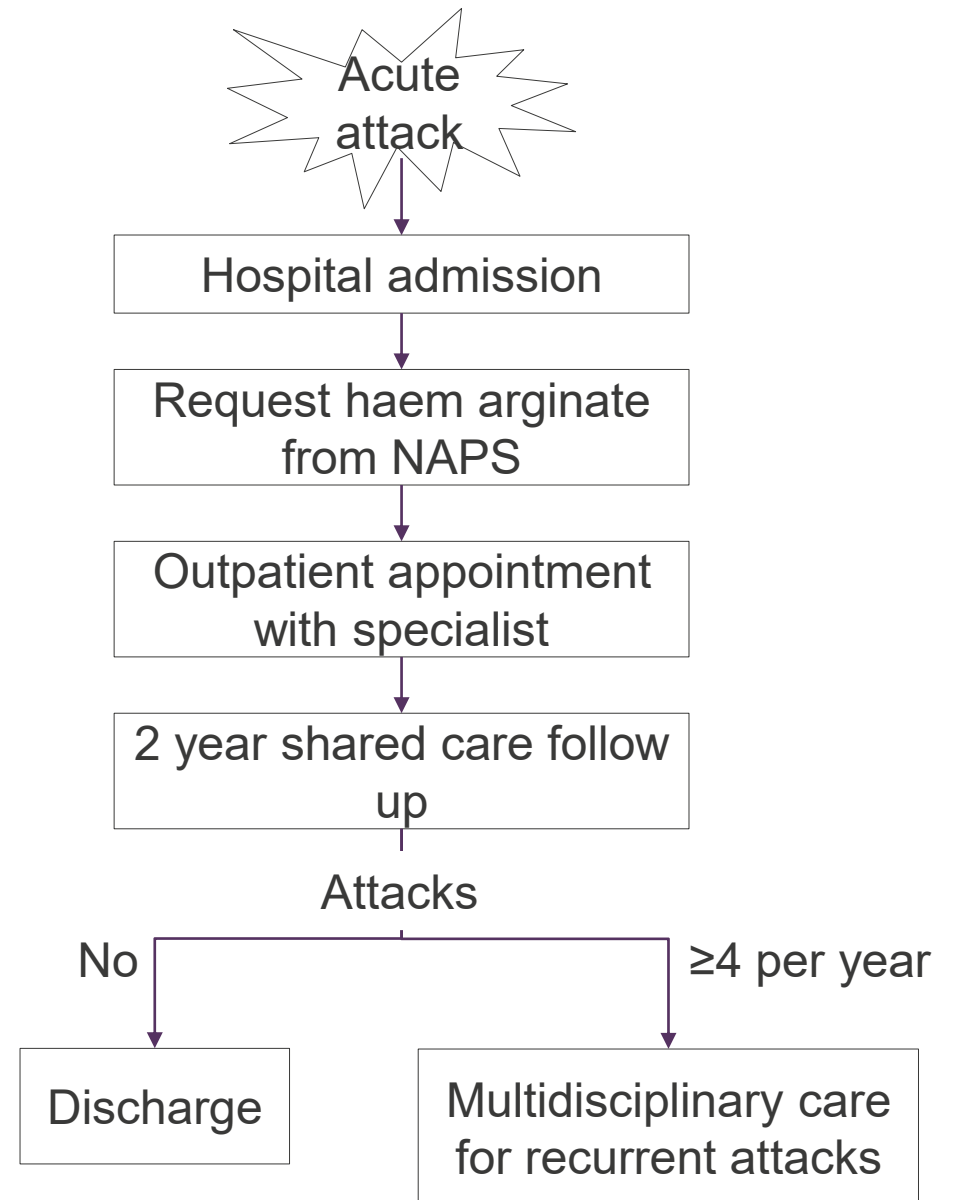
Acute attack

Hospital admission

Request haem arginate from NAPS

Outpatient appointment with specialist

2 year shared care follow up

Attacks

No

≥4 per year

Discharge

Multidisciplinary care for recurrent attacks